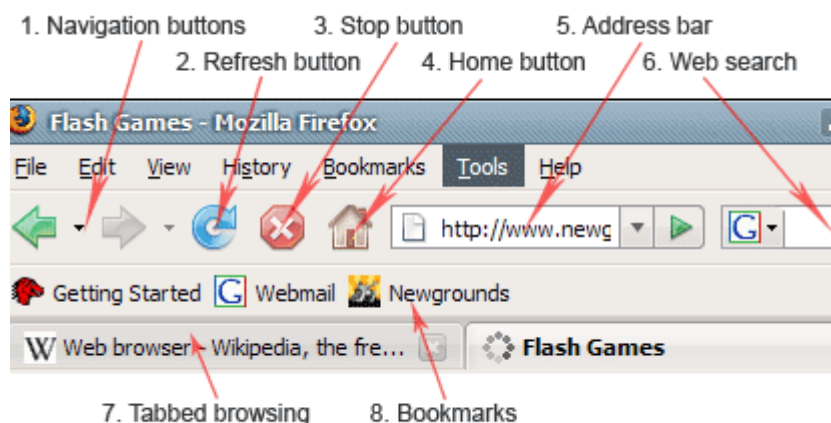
1. Navigation buttons
2. Refresh button
3. Stop button
4. Home button
5. Address bar
6. Web search

Flash Games - Mozilla Firefox

File Edit View History Bookmarks Tools Help

http://www.newg

Getting Started Webmail Newgrounds

W Web browser - Wikipedia, the fre... Flash Games

7. Tabbed browsing
8. Bookmarks